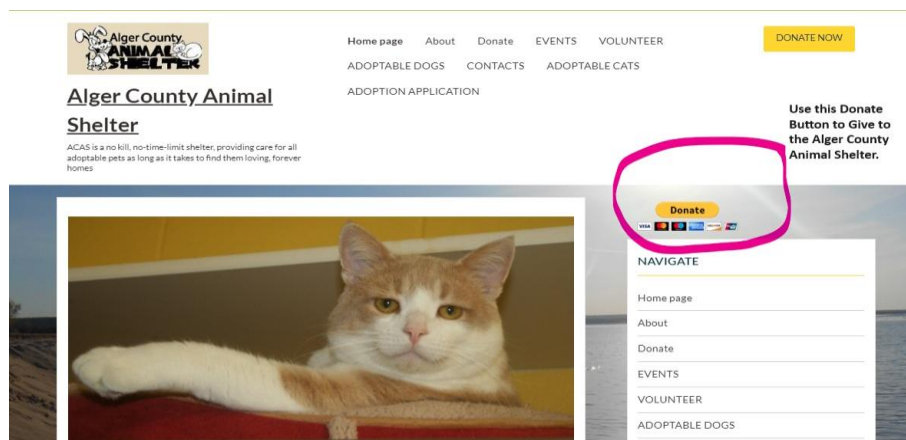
Alger County ANIMAL SHELTER

Home page About Donate EVENTS VOLUNTEER ADOPTABLE DOGS CONTACTS ADOPTABLE CATS ADOPTION APPLICATION

DONATE NOW

Alger County Animal Shelter

ACAS is a no kill, no-time-limit shelter, providing care for all adoptable pets as long as it takes to find them loving, forever homes

Use this Donate Button to Give to the Alger County Animal Shelter.

Donate

NAVIGATE

Home page

About

Donate

EVENTS

VOLUNTEER

ADOPTABLE DOGS